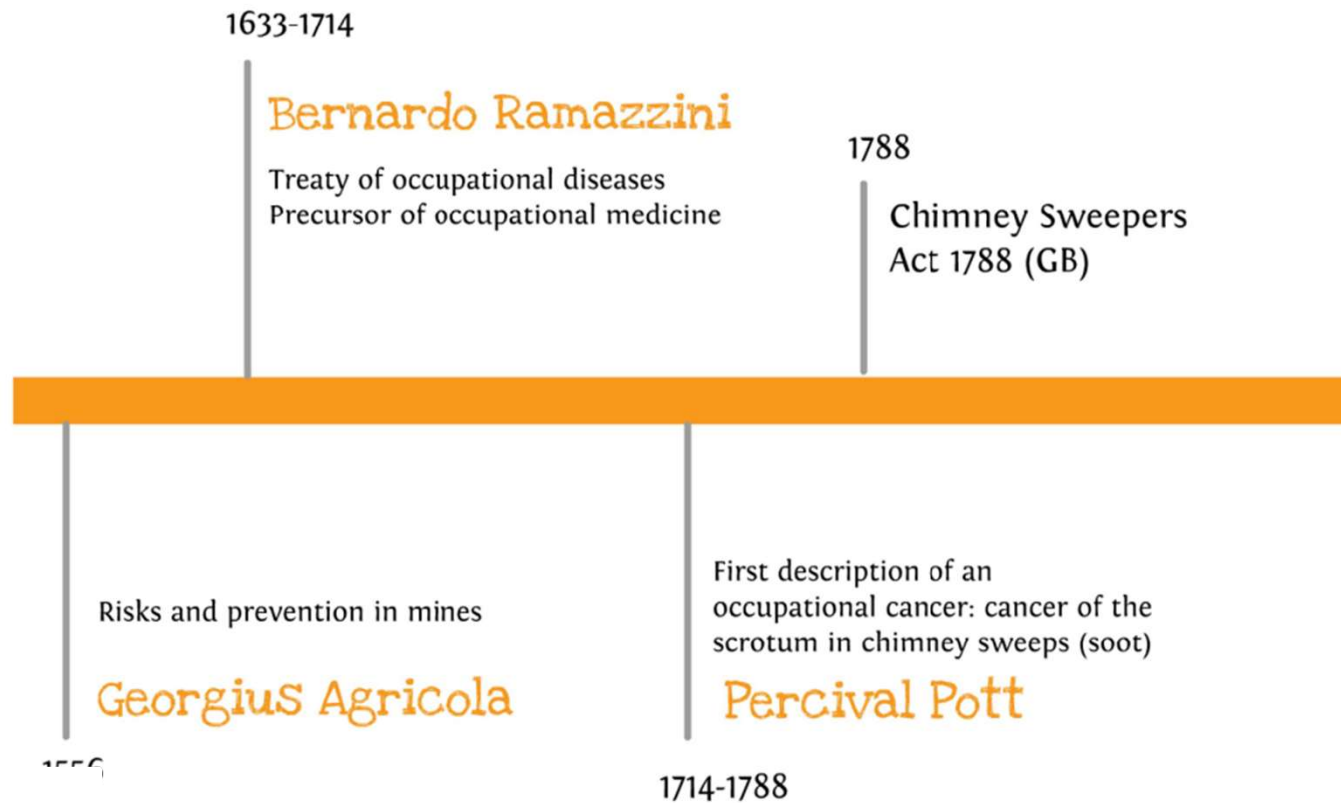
1633-1714

Bernardo Ramazzini

Treaty of occupational diseases
Precursor of occupational medicine

1788

Chimney Sweepers Act 1788 (GB)

Risks and prevention in mines

Georgius Agricola

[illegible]

First description of an occupational cancer: cancer of the scrotum in chimney sweeps (soot)

Percival Pott

1714-1788